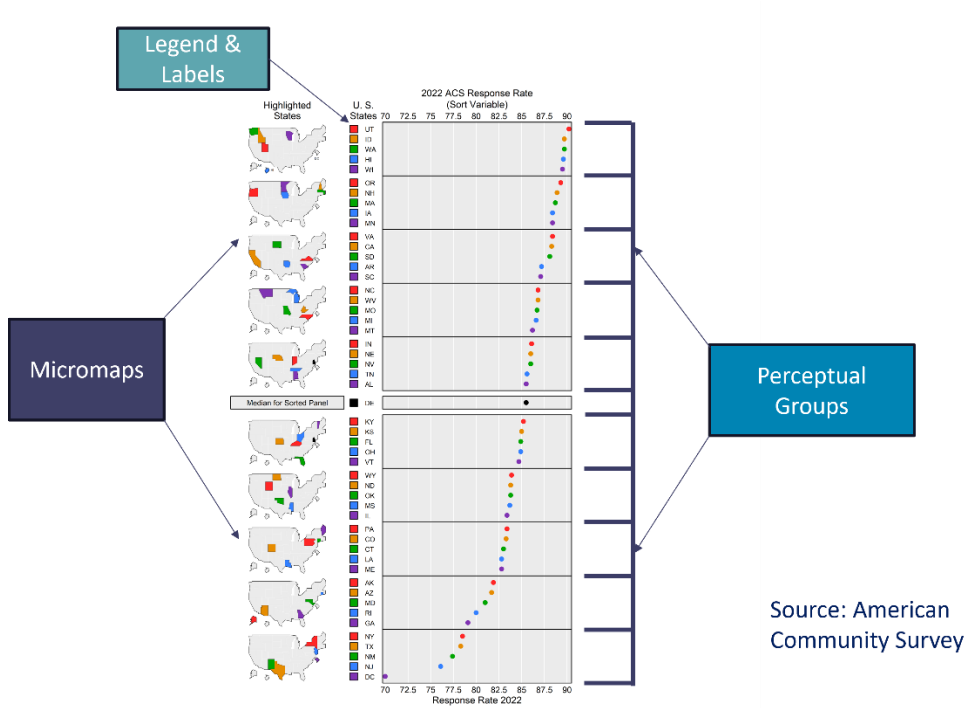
Legend & Labels

Highlighted States

U. S. States

2022 ACS Response Rate (Sort Variable)

70 72.5 75 77.5 80 82.5 85 87.5 90

UT
ID
WA
HI
WI

OR
NH
MA
IA
MN

VA
CA
SD
AK
SC

NC
WV
MO
MI
MT

IN
NE
NV
TN
AL

Median for Sorted Panel

DE

KY
KS
FL
OH
VT

WY
ND
OK
MS
IL

PA
CO
CT
LA
ME

AK
AZ
MD
RI
GA

NY
TX
NM
NJ
DC

70 72.5 75 77.5 80 82.5 85 87.5 90

Response Rate 2022

Micromaps

Perceptual Groups

Source: American Community Survey